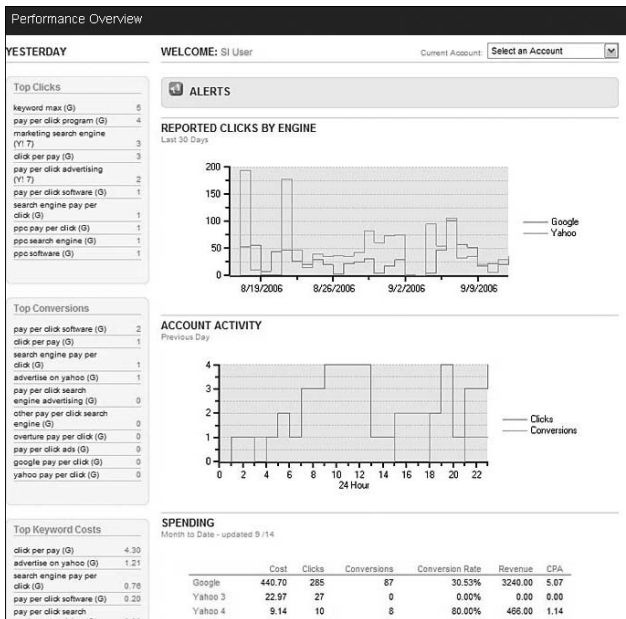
Performance Overview

YESTERDAY

Top Clicks

| | |
|---|---|
| keyword max (G) | 5 |
| pay per click program (G) | 4 |
| marketing search engine (Y! 7) | 3 |
| click per pay (G) | 3 |
| pay per click advertising (Y! 7) | 2 |
| pay per click software (G) | 1 |
| search engine pay per click (G) | 1 |
| ppc pay per click (G) | 1 |
| ppc search engine (G) | 1 |
| ppc software (G) | 1 |

Top Conversions

| | |
|---|---|
| pay per click software (G) | 2 |
| click per pay (G) | 1 |
| search engine pay per click (G) | 1 |
| advertise on yahoo (G) | 1 |
| pay per click search engine advertising (G) | 0 |
| other pay per click search engine (G) | 0 |
| overture pay per click (G) | 0 |
| pay per click ads (G) | 0 |
| google pay per click (G) | 0 |
| yahoo pay per click (G) | 0 |

Top Keyword Costs

| | |
|---|---|
| click per pay (G) | 4.30 |
| advertise on yahoo (G) | 1.21 |
| search engine pay per click (G) | 0.76 |
| pay per click software (G) | 0.20 |
| pay per click search | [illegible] |

WELCOME: SI User

Current Account: Select an Account

ALERTS

REPORTED CLICKS BY ENGINE
Last 30 Days

200
150
100
50
0
8/19/2006 8/26/2006 9/2/2006 9/9/2006

Google
Yahoo

ACCOUNT ACTIVITY
Previous Day

4
3
2
1
0
0 2 4 6 8 10 12 14 16 18 20 22
24 Hour

Clicks
Conversions

SPENDING
Month to Date - updated 9 /14

| | Cost | Clicks | Conversions | Conversion Rate | Revenue | CPA |
|---|---|---|---|---|---|---|
| Google | 440.70 | 285 | 87 | 30.53% | 3240.00 | 5.07 |
| Yahoo 3 | 22.97 | 27 | 0 | 0.00% | 0.00 | 0.00 |
| Yahoo 4 | 9.14 | 10 | 8 | 80.00% | 466.00 | 1.14 |